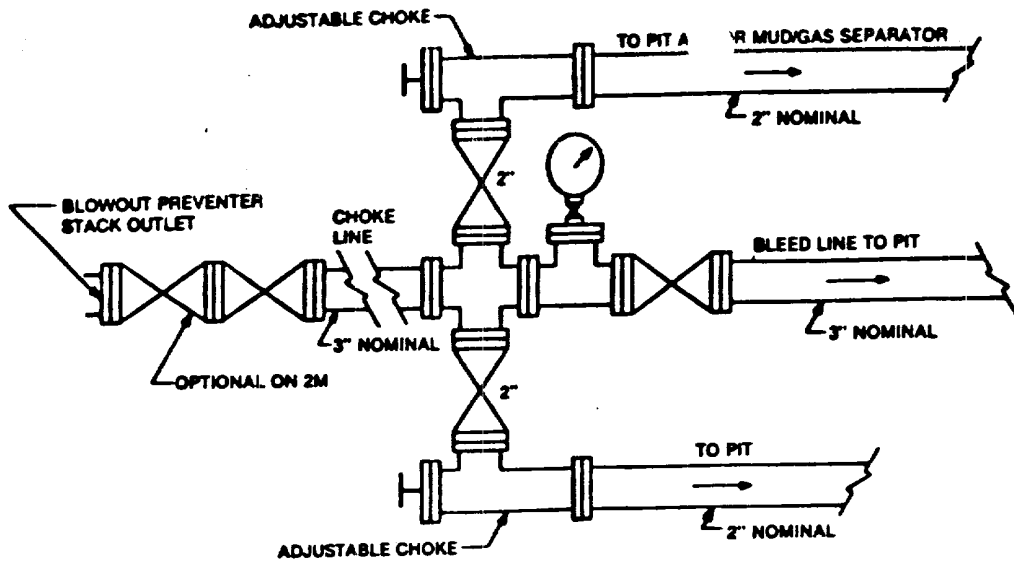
ADJUSTABLE CHOKE

TO PIT A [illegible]R MUD/GAS SEPARATOR

2" NOMINAL

2"

BLOWOUT PREVENTER STACK OUTLET

CHOKE LINE

BLEED LINE TO PIT

3" NOMINAL

3" NOMINAL

OPTIONAL ON 2M

2"

TO PIT

2" NOMINAL

ADJUSTABLE CHOKE